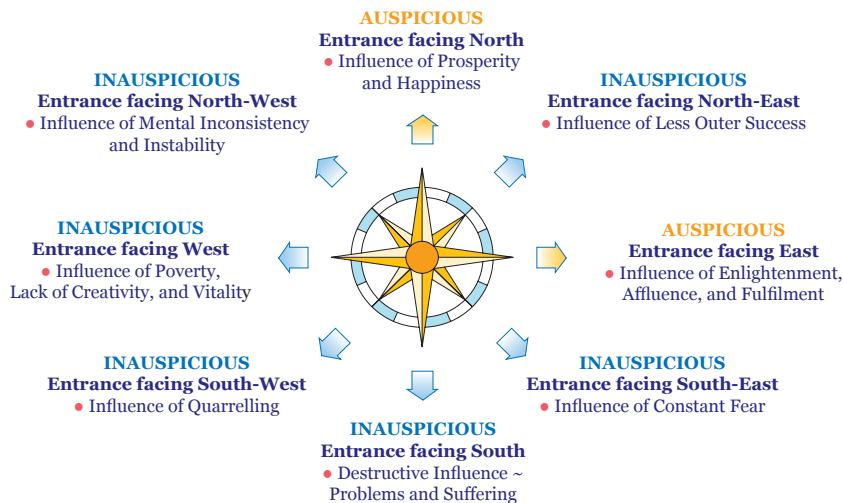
AUSPICIOUS
Entrance facing North
• Influence of Prosperity and Happiness

INAUSPICIOUS
Entrance facing North-West
• Influence of Mental Inconsistency and Instability

INAUSPICIOUS
Entrance facing North-East
• Influence of Less Outer Success

INAUSPICIOUS
Entrance facing West
• Influence of Poverty, Lack of Creativity, and Vitality

AUSPICIOUS
Entrance facing East
• Influence of Enlightenment, Affluence, and Fulfilment

INAUSPICIOUS
Entrance facing South-West
• Influence of Quarrelling

INAUSPICIOUS
Entrance facing South-East
• Influence of Constant Fear

INAUSPICIOUS
Entrance facing South
• Destructive Influence ~ Problems and Suffering